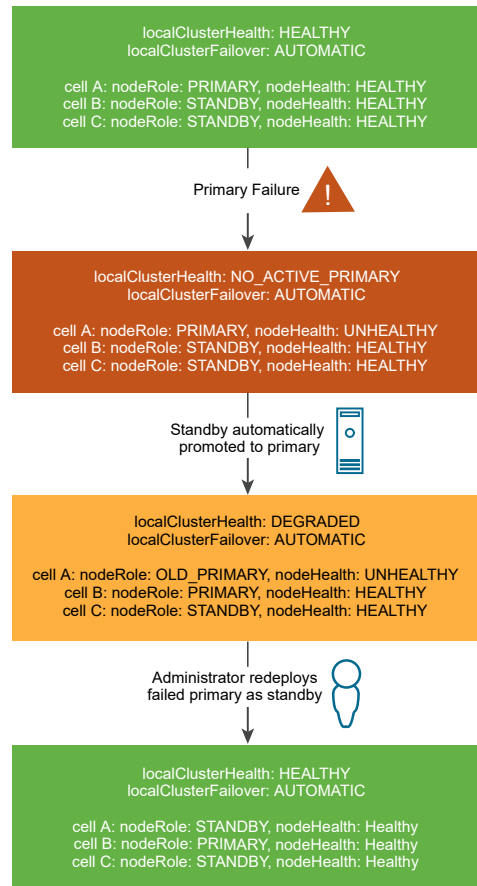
localClusterHealth: HEALTHY
localClusterFailover: AUTOMATIC

cell A: nodeRole: PRIMARY, nodeHealth: HEALTHY
cell B: nodeRole: STANDBY, nodeHealth: HEALTHY
cell C: nodeRole: STANDBY, nodeHealth: HEALTHY

Primary Failure

!

localClusterHealth: NO_ACTIVE_PRIMARY
localClusterFailover: AUTOMATIC

cell A: nodeRole: PRIMARY, nodeHealth: UNHEALTHY
cell B: nodeRole: STANDBY, nodeHealth: HEALTHY
cell C: nodeRole: STANDBY, nodeHealth: HEALTHY

Standby automatically promoted to primary

localClusterHealth: DEGRADED
localClusterFailover: AUTOMATIC

cell A: nodeRole: OLD_PRIMARY, nodeHealth: UNHEALTHY
cell B: nodeRole: PRIMARY, nodeHealth: HEALTHY
cell C: nodeRole: STANDBY, nodeHealth: HEALTHY

Administrator redeploys failed primary as standby

localClusterHealth: HEALTHY
localClusterFailover: AUTOMATIC

cell A: nodeRole: STANDBY, nodeHealth: Healthy
cell B: nodeRole: PRIMARY, nodeHealth: Healthy
cell C: nodeRole: STANDBY, nodeHealth: Healthy